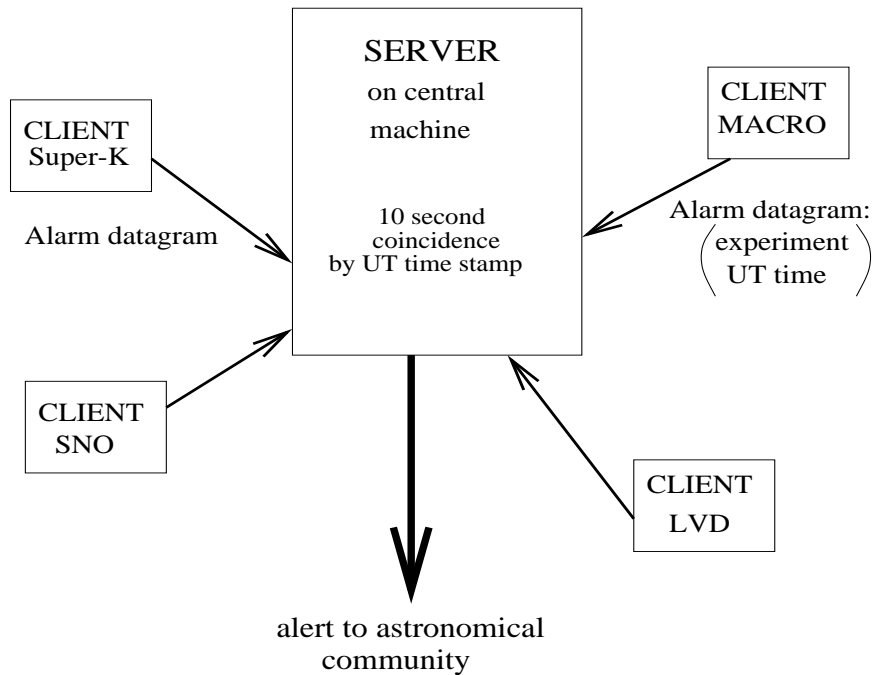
SERVER
on central machine

10 second coincidence by UT time stamp

CLIENT
Super-K

Alarm datagram

CLIENT
MACRO

Alarm datagram:
(experiment
UT time)

CLIENT
SNO

CLIENT
LVD

alert to astronomical community